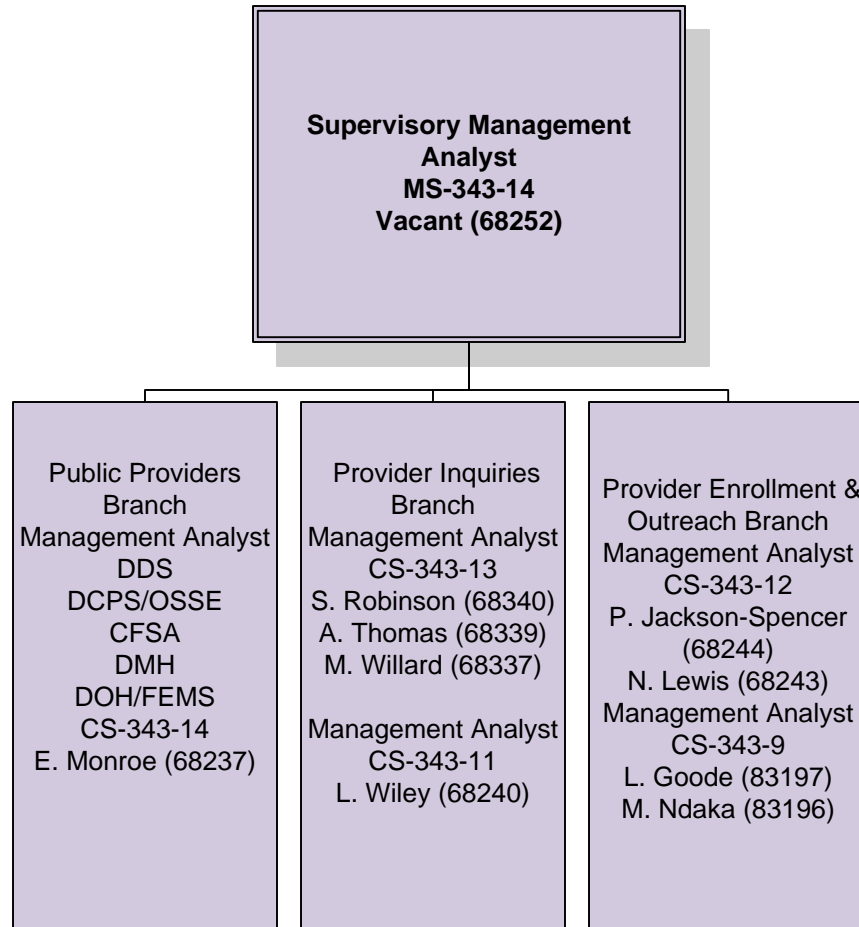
Supervisory Management Analyst
MS-343-14
Vacant (68252)

Public Providers Branch
Management Analyst
DDS
DCPS/OSSE
CFSA
DMH
DOH/FEMS
CS-343-14
E. Monroe (68237)

Provider Inquiries Branch
Management Analyst
CS-343-13
S. Robinson (68340)
A. Thomas (68339)
M. Willard (68337)

Management Analyst
CS-343-11
L. Wiley (68240)

Provider Enrollment & Outreach Branch
Management Analyst
CS-343-12
P. Jackson-Spencer (68244)
N. Lewis (68243)
Management Analyst
CS-343-9
L. Goode (83197)
M. Ndaka (83196)